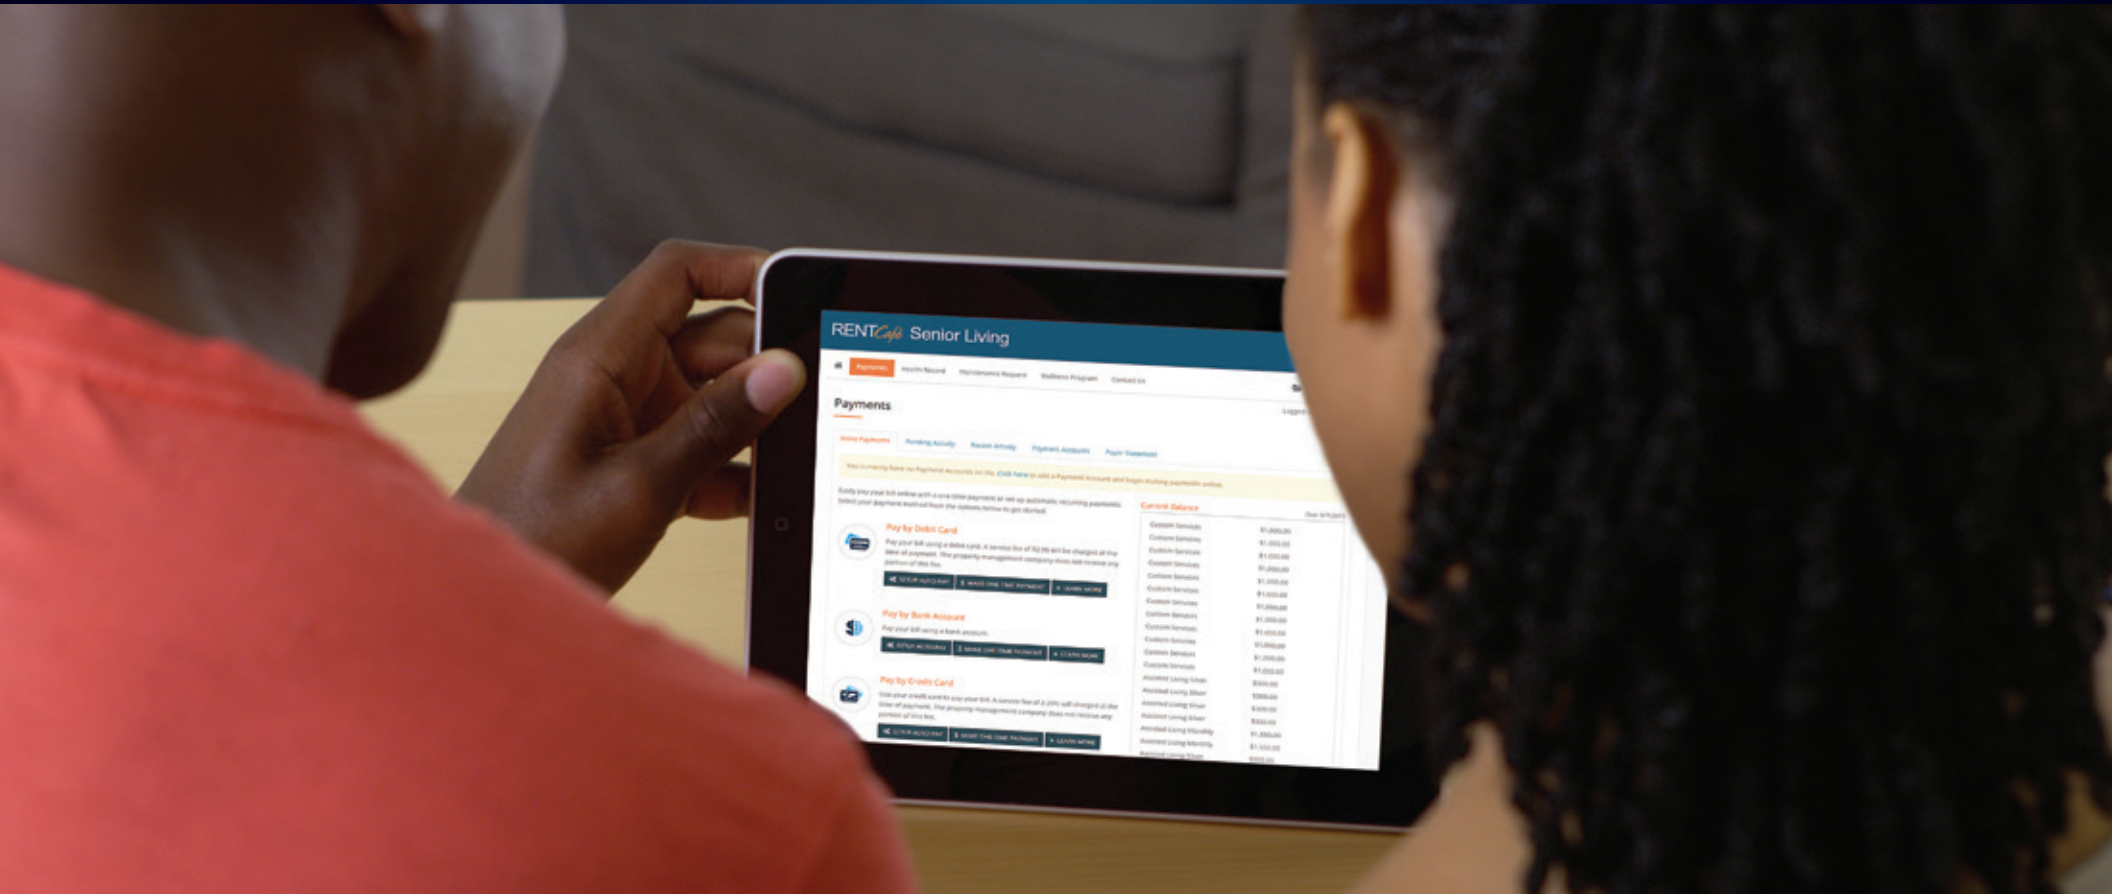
RENTCafé Senior Living

Payments Health Record Maintenance Request Wellness Program Contact Us

Payments

Online Payments Pending Activity Recent Activity Payment Accounts Payer Statement

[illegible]

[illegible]

Pay by Debit Card

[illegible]

SETUP AUTO PAY MAKE ONE TIME PAYMENT LEARN MORE

Pay by Bank Account

Pay your bill using a bank account.

SETUP ACCOUNT MAKE ONE TIME PAYMENT LEARN MORE

Pay by Credit Card

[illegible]

SETUP ACCOUNT MAKE ONE TIME PAYMENT LEARN MORE

Current Balance

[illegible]